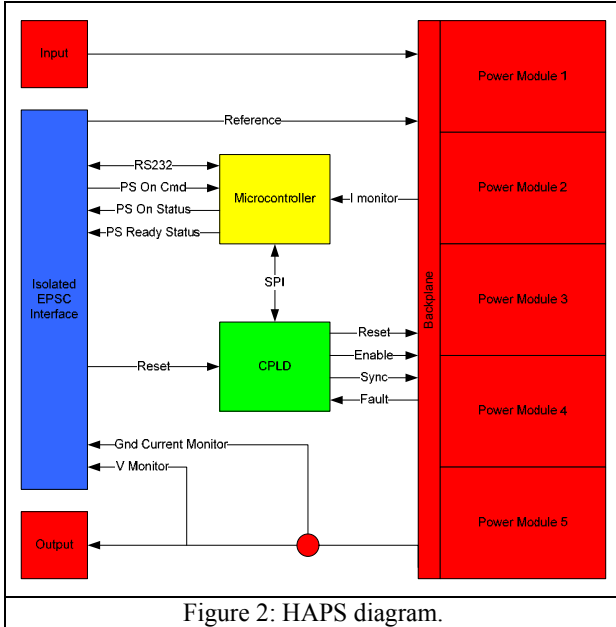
Input

Reference

RS232

PS On Cmd

PS On Status

PS Ready Status

Microcontroller

I monitor

Isolated EPSC Interface

SPI

Reset

CPLD

Reset

Enable

Sync

Fault

Gnd Current Monitor

V Monitor

Output

Backplane

Power Module 1

Power Module 2

Power Module 3

Power Module 4

Power Module 5

Figure 2: HAPS diagram.